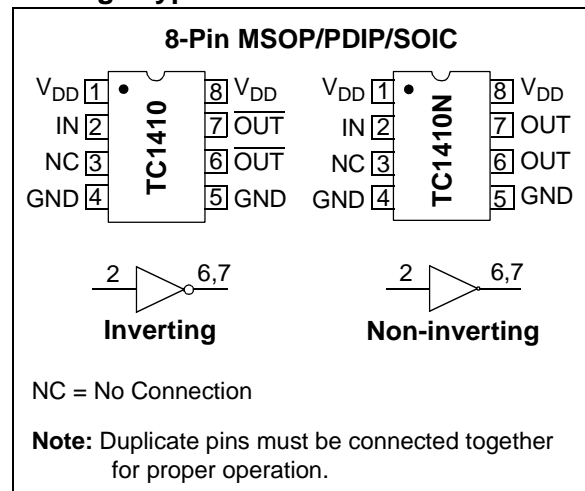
8-Pin MSOP/PDIP/SOIC

$V_{DD}$ 1
IN 2
NC 3
GND 4

TC1410

8 $V_{DD}$
7 $\overline{OUT}$
6 $\overline{OUT}$
5 GND

$V_{DD}$ 1
IN 2
NC 3
GND 4

TC1410N

8 $V_{DD}$
7 OUT
6 OUT
5 GND

2 6,7
Inverting

2 6,7
Non-inverting

NC = No Connection

**Note:** Duplicate pins must be connected together for proper operation.